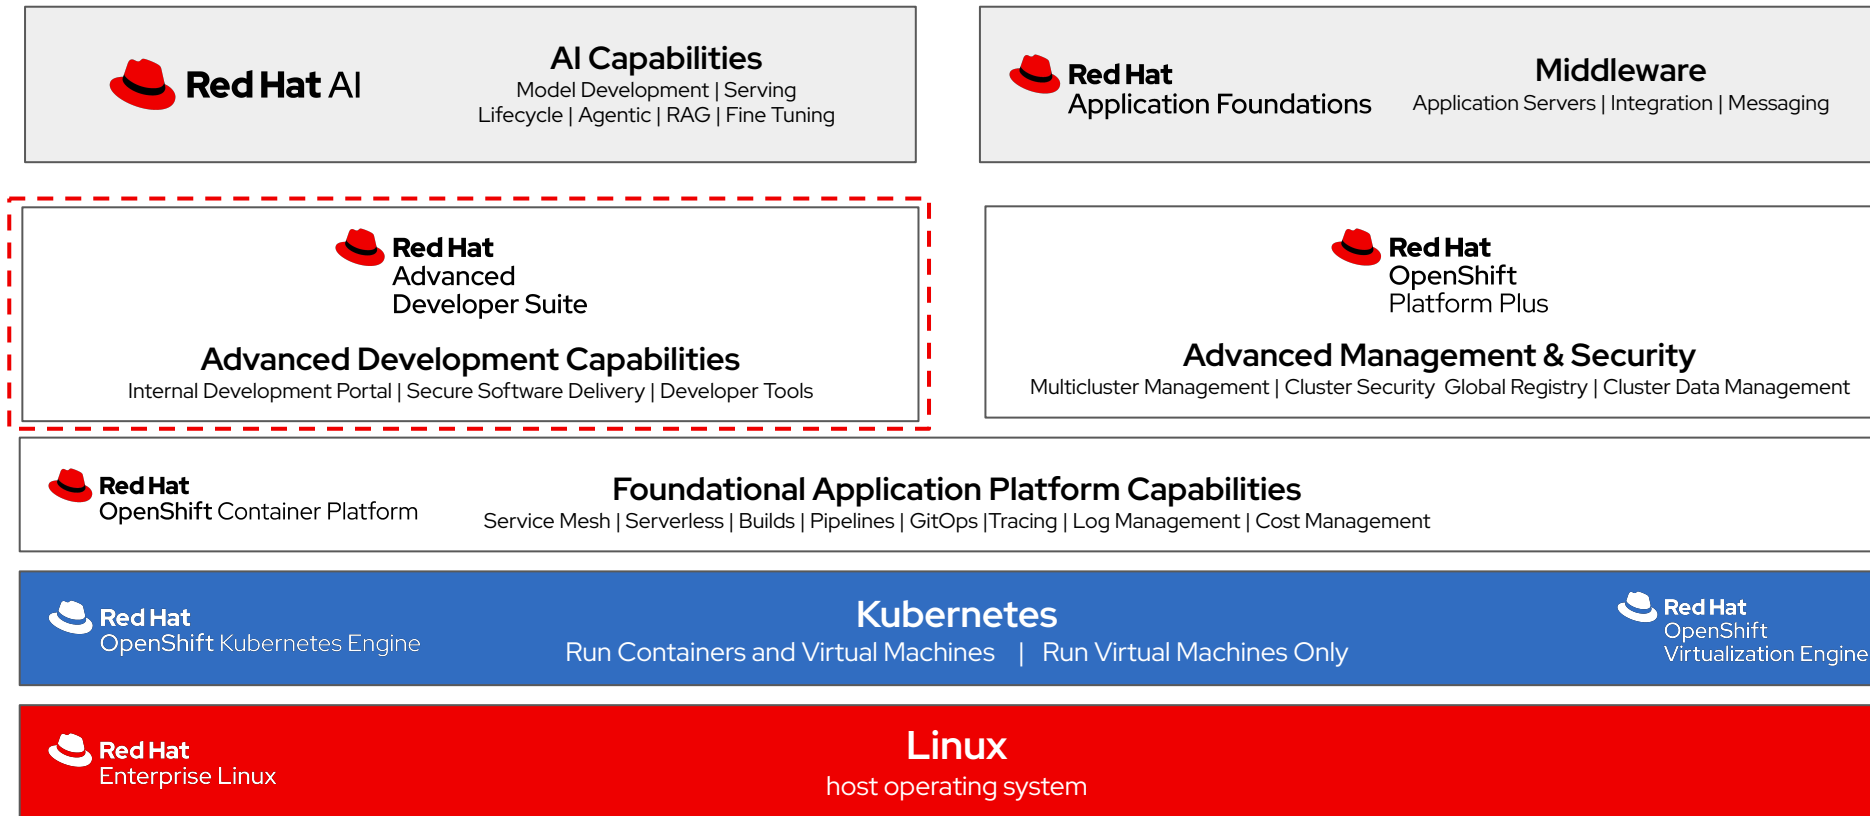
Red Hat AI

AI Capabilities
Model Development | Serving
Lifecycle | Agentic | RAG | Fine Tuning

Red Hat
Application Foundations

Middleware
Application Servers | Integration | Messaging

Red Hat
Advanced
Developer Suite

Advanced Development Capabilities
Internal Development Portal | Secure Software Delivery | Developer Tools

Red Hat
OpenShift
Platform Plus

Advanced Management & Security
Multicluster Management | Cluster Security Global Registry | Cluster Data Management

Red Hat
OpenShift Container Platform

Foundational Application Platform Capabilities
Service Mesh | Serverless | Builds | Pipelines | GitOps |Tracing | Log Management | Cost Management

Red Hat
OpenShift Kubernetes Engine

Kubernetes
Run Containers and Virtual Machines | Run Virtual Machines Only

Red Hat
OpenShift
Virtualization Engine

Red Hat
Enterprise Linux

Linux
host operating system